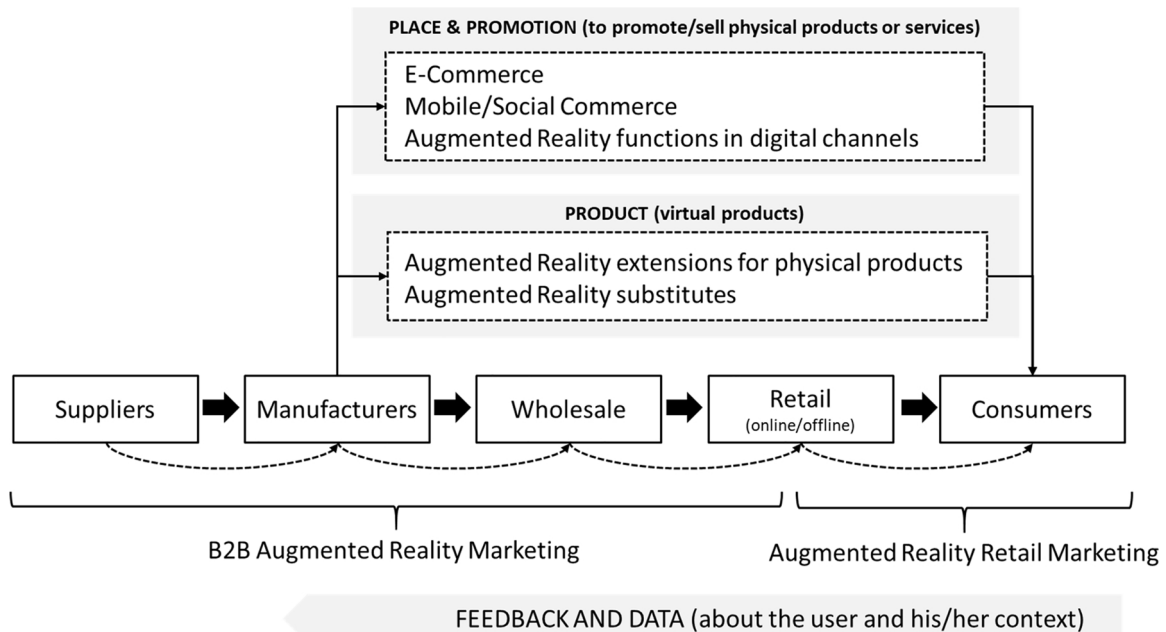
PLACE & PROMOTION (to promote/sell physical products or services)

E-Commerce
Mobile/Social Commerce
Augmented Reality functions in digital channels

PRODUCT (virtual products)

Augmented Reality extensions for physical products
Augmented Reality substitutes

Suppliers

Manufacturers

Wholesale

Retail
(online/offline)

Consumers

B2B Augmented Reality Marketing

Augmented Reality Retail Marketing

FEEDBACK AND DATA (about the user and his/her context)